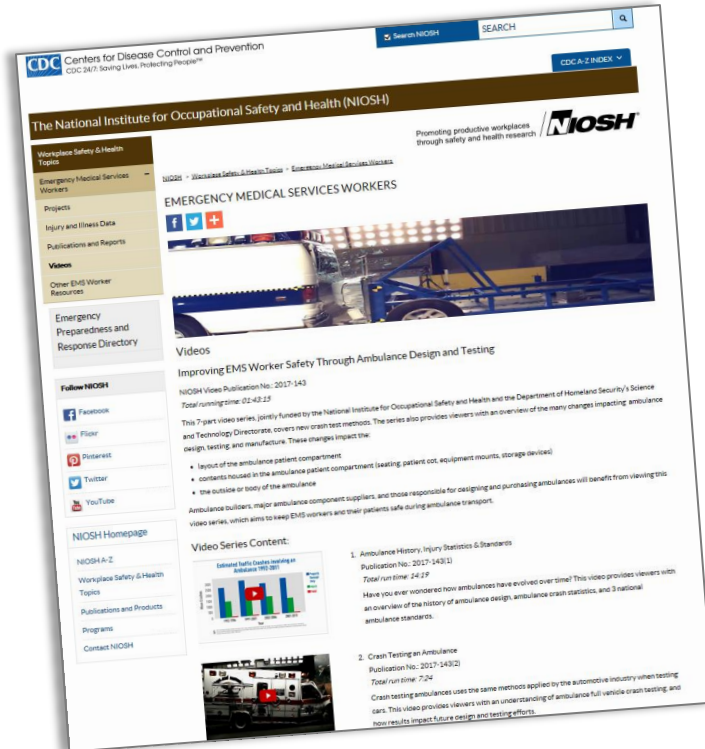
CDC Centers for Disease Control and Prevention
CDC 24/7: Saving Lives, Protecting People™

Search NIOSH SEARCH

CDC A-Z INDEX

The National Institute for Occupational Safety and Health (NIOSH)

Promoting productive workplaces through safety and health research NIOSH

Workplace Safety & Health Topics
Emergency Medical Services Workers
Projects
Injury and Illness Data
Publications and Reports
Videos
Other EMS Worker Resources

Emergency Preparedness and Response Directory

Follow NIOSH
Facebook
Flickr
Pinterest
Twitter
YouTube

NIOSH Homepage
NIOSH A-Z
Workplace Safety & Health Topics
Publications and Products
Programs
Contact NIOSH

NIOSH > Workplace Safety and Health Topics > Emergency Medical Services Workers

EMERGENCY MEDICAL SERVICES WORKERS

Videos

Improving EMS Worker Safety Through Ambulance Design and Testing

NIOSH Video Publication No.: 2017-143
Total running time: 01:43:15

This 7-part video series, jointly funded by the National Institute for Occupational Safety and Health and the Department of Homeland Security's Science and Technology Directorate, covers new crash test methods. The series also provides viewers with an overview of the many changes impacting ambulance design, testing, and manufacture. These changes impact the:

• layout of the ambulance patient compartment
• contents housed in the ambulance patient compartment (seating, patient cot, equipment mounts, storage devices)
• the outside or body of the ambulance

Ambulance builders, major ambulance component suppliers, and those responsible for designing and purchasing ambulances will benefit from viewing this video series, which aims to keep EMS workers and their patients safe during ambulance transport.

Video Series Content:

Estimated Traffic Crashes Involving an Ambulance 1992-2011

1. Ambulance History, Injury Statistics & Standards
Publication No.: 2017-143(1)
Total run time: 14:19
Have you ever wondered how ambulances have evolved over time? This video provides viewers with an overview of the history of ambulance design, ambulance crash statistics, and 3 national ambulance standards.

2. Crash Testing an Ambulance
Publication No.: 2017-143(2)
Total run time: 7:24
Crash testing ambulances uses the same methods applied by the automotive industry when testing cars. This video provides viewers with an understanding of ambulance full vehicle crash testing, and how results impact future design and testing efforts.